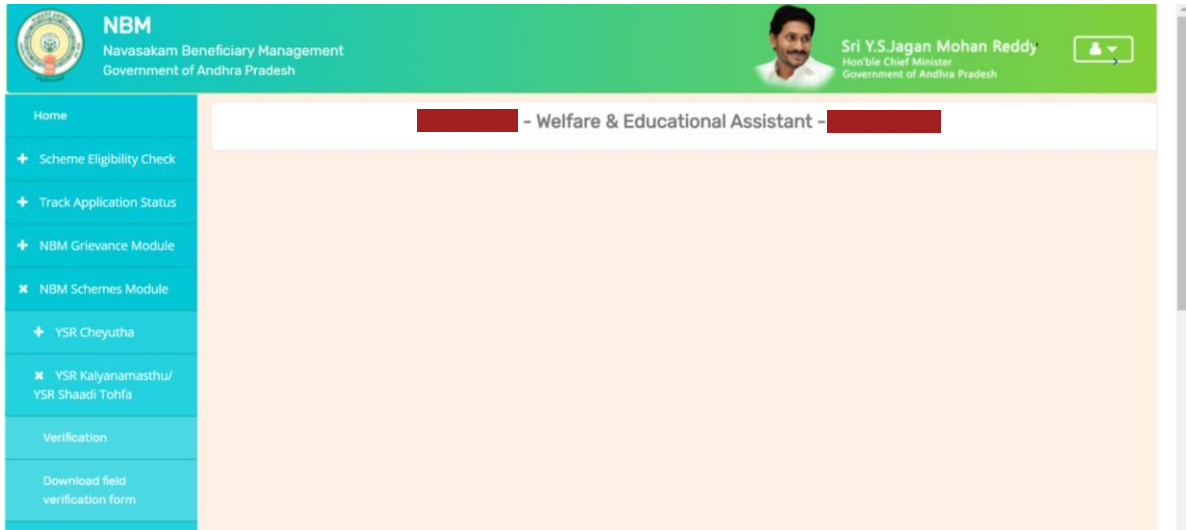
NBM
Navasakam Beneficiary Management
Government of Andhra Pradesh

Sri Y.S.Jagan Mohan Reddy
Hon'ble Chief Minister
Government of Andhra Pradesh

Home
+ Scheme Eligibility Check
+ Track Application Status
+ NBM Grievance Module
× NBM Schemes Module
+ YSR Cheyutha
× YSR Kalyanamasthu/ YSR Shaadi Tohfa
Verification
Download field verification form

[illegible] - Welfare & Educational Assistant - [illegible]